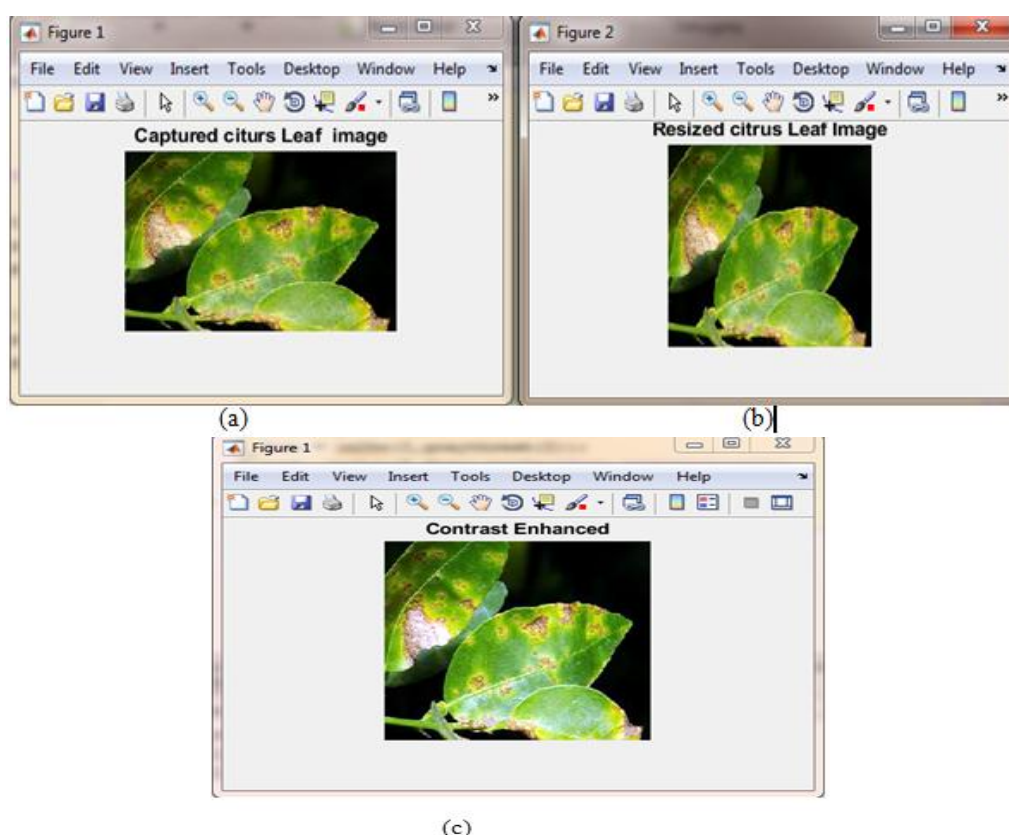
Figure 1

File Edit View Insert Tools Desktop Window Help

Captured citurs Leaf image

(a)

Figure 2

File Edit View Insert Tools Desktop Window Help

Resized citrus Leaf Image

(b)

Figure 1

File Edit View Insert Tools Desktop Window Help

Contrast Enhanced

(c)